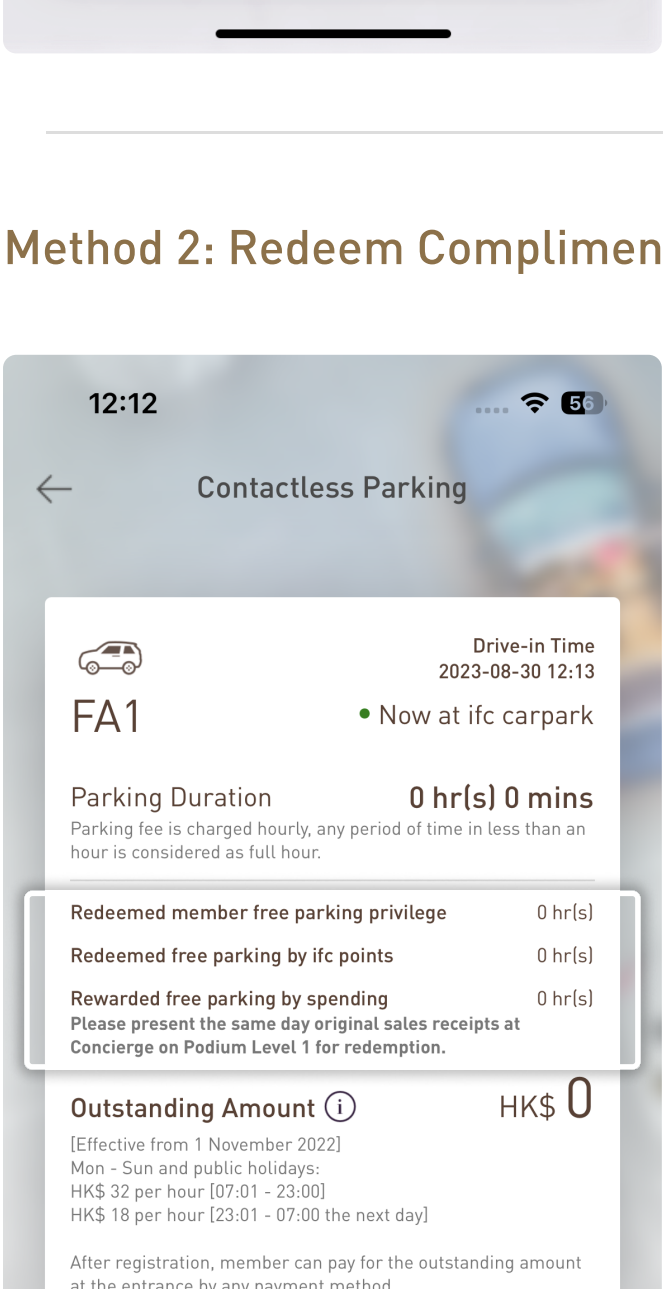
Method 2: Redeem Complimen

12:12

56

Contactless Parking

Drive-in Time
2023-08-30 12:13

FA1

Now at ifc carpark

Parking Duration
0 hr(s) 0 mins

Parking fee is charged hourly, any period of time in less than an hour is considered as full hour.

| Redeemed member free parking privilege | 0 hr(s) |
|---|---|
| Redeemed free parking by ifc points | 0 hr(s) |
| Rewarded free parking by spending | 0 hr(s) |

Please present the same day original sales receipts at Concierge on Podium Level 1 for redemption.

Outstanding Amount
HK$ 0

[Effective from 1 November 2022]
Mon - Sun and public holidays:
HK$ 32 per hour [07:01 - 23:00]
HK$ 18 per hour [23:01 - 07:00 the next day]

After registration, member can pay for the outstanding amount at the entrance by any payment method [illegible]